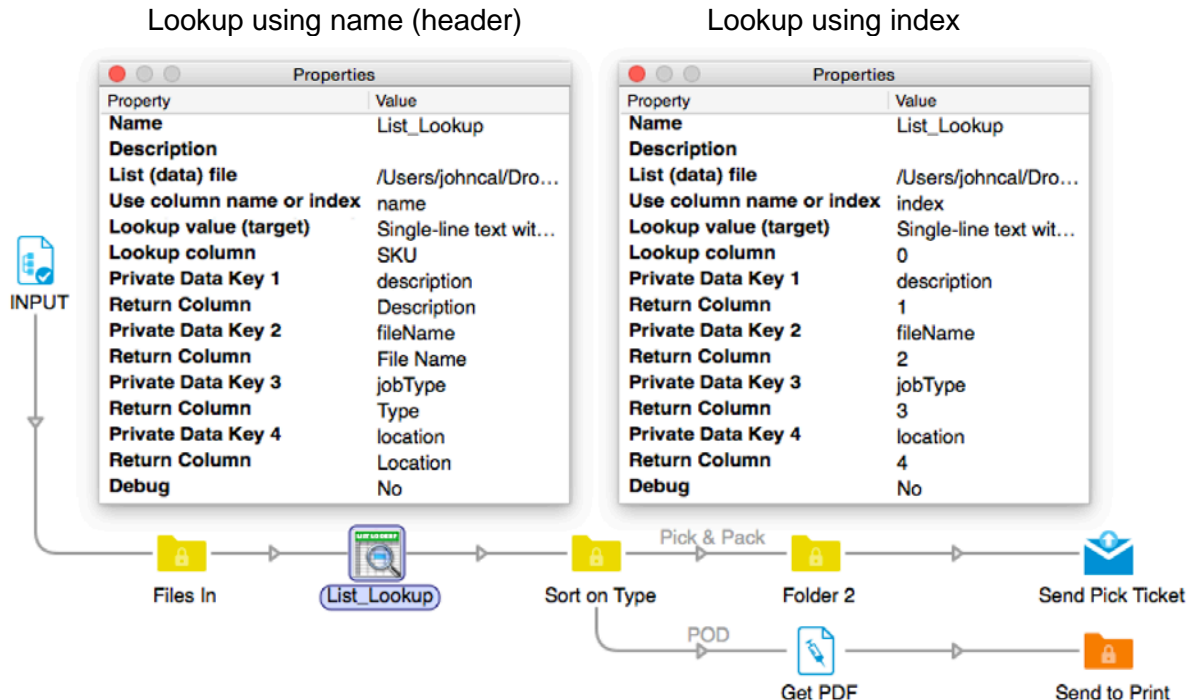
Lookup using name (header)

Properties

| Property | Value |
|---|---|
| Name | List_Lookup |
| Description | |
| List (data) file | /Users/johncal/Dro… |
| Use column name or index | name |
| Lookup value (target) | Single-line text wit… |
| Lookup column | SKU |
| Private Data Key 1 | description |
| Return Column | Description |
| Private Data Key 2 | fileName |
| Return Column | File Name |
| Private Data Key 3 | jobType |
| Return Column | Type |
| Private Data Key 4 | location |
| Return Column | Location |
| Debug | No |

Lookup using index

Properties

| Property | Value |
|---|---|
| Name | List_Lookup |
| Description | |
| List (data) file | /Users/johncal/Dro… |
| Use column name or index | index |
| Lookup value (target) | Single-line text wit… |
| Lookup column | 0 |
| Private Data Key 1 | description |
| Return Column | 1 |
| Private Data Key 2 | fileName |
| Return Column | 2 |
| Private Data Key 3 | jobType |
| Return Column | 3 |
| Private Data Key 4 | location |
| Return Column | 4 |
| Debug | No |

INPUT

Files In

List_Lookup

Sort on Type

Pick & Pack

Folder 2

Send Pick Ticket

POD

Get PDF

Send to Print